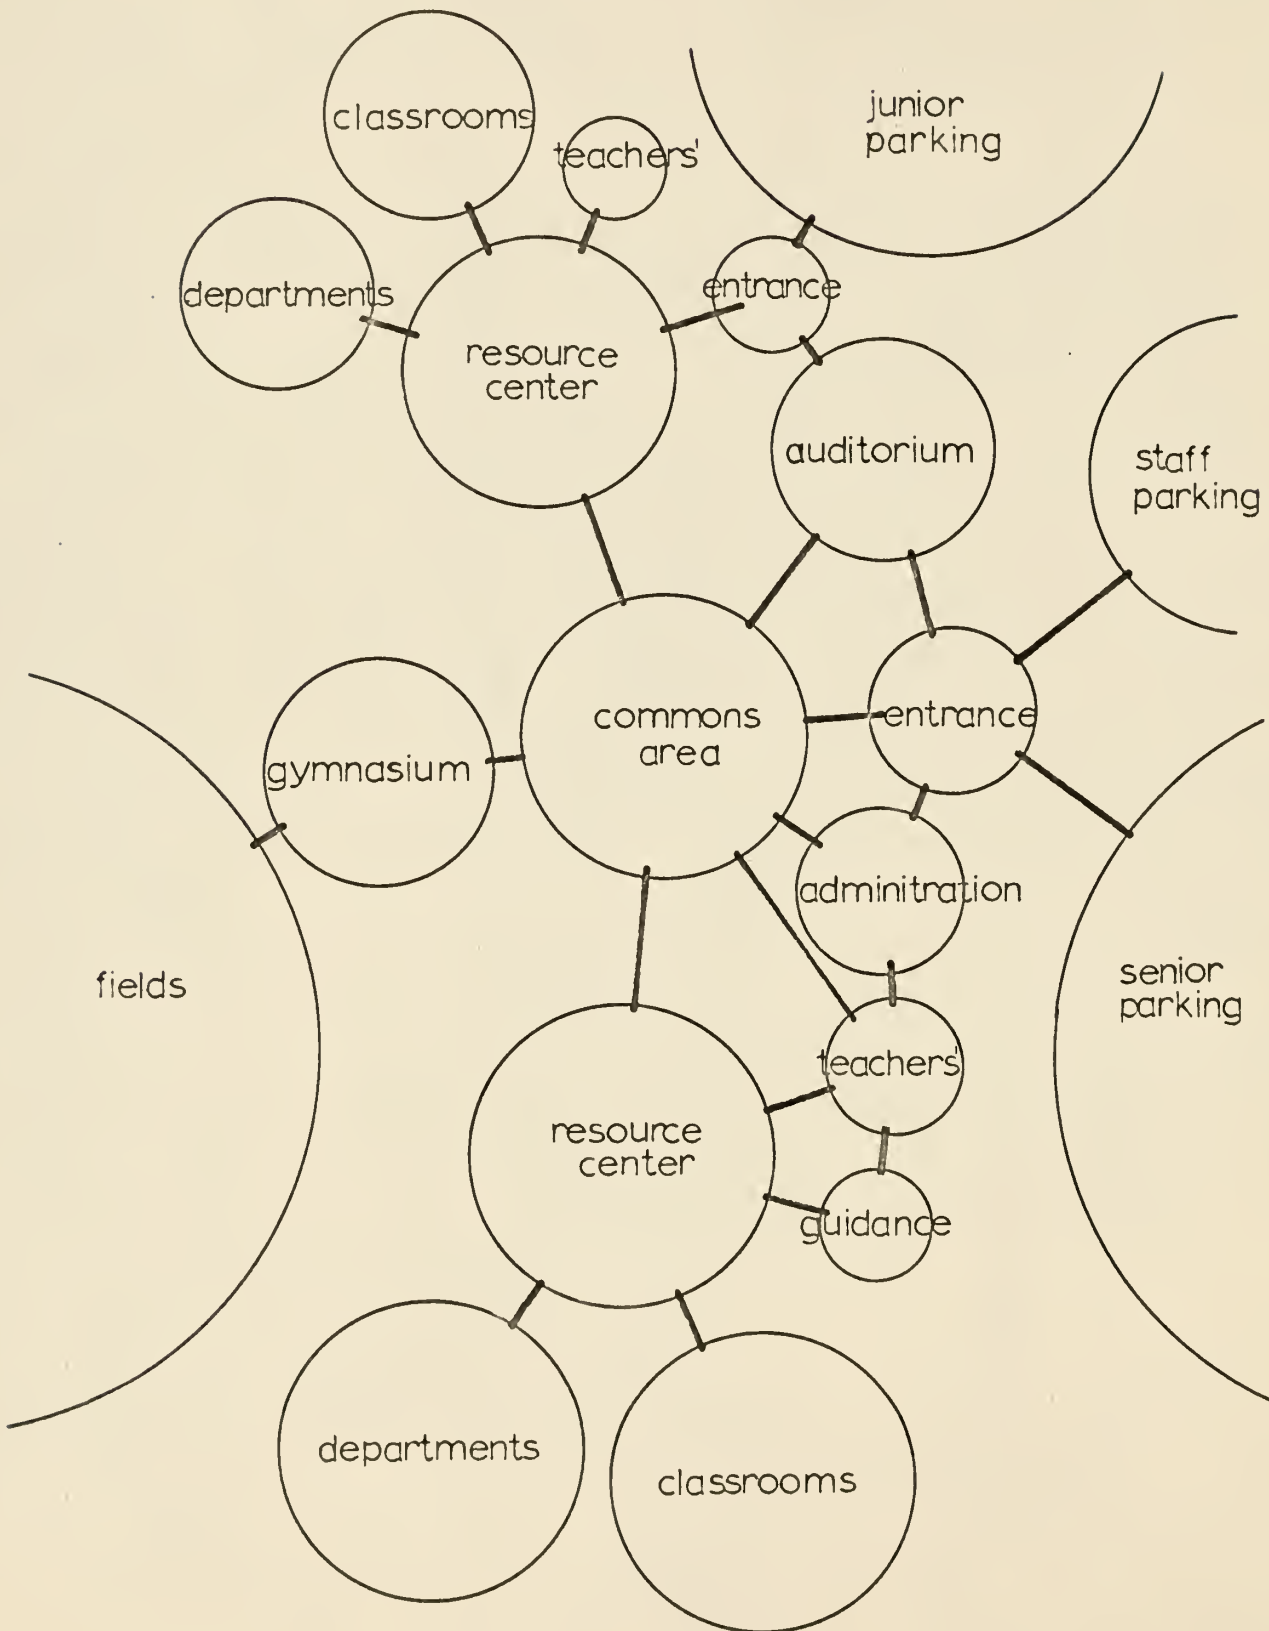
classrooms

teachers'

junior parking

departments

resource center

entrance

auditorium

staff parking

gymnasium

commons area

entrance

adminitration

fields

senior parking

teachers'

resource center

guidance

departments

classrooms